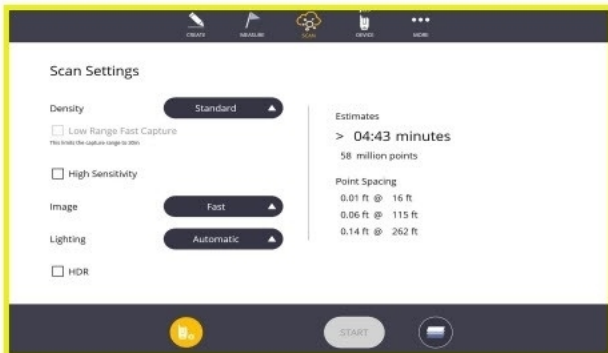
CREATE MEASURE SCAN DEVICE MORE

Scan Settings

Density Standard

Low Range Fast Capture
This limits the capture range to 30m.

High Sensitivity

Image Fast

Lighting Automatic

HDR

Estimates
> 04:43 minutes
58 million points

Point Spacing
0.01 ft @ 16 ft
0.06 ft @ 115 ft
0.14 ft @ 262 ft

START